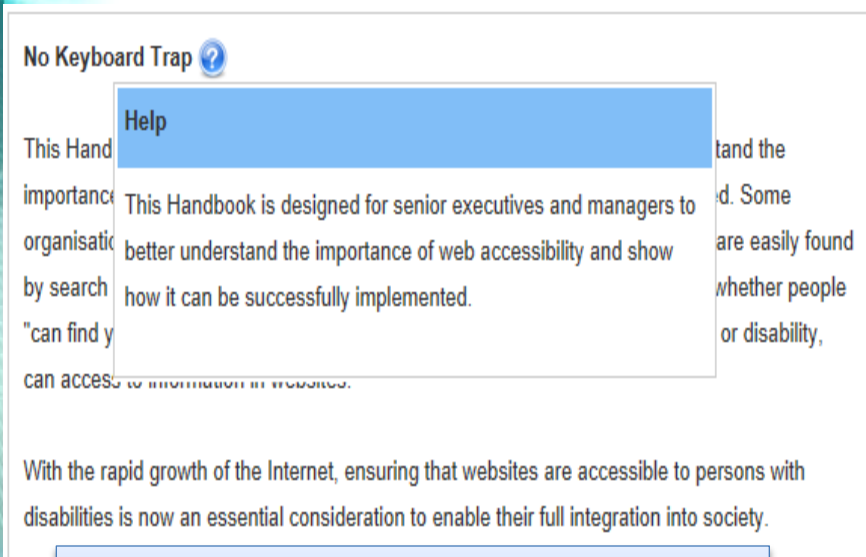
No Keyboard Trap

Help

This Handbook is designed for senior executives and managers to better understand the importance of web accessibility and show how it can be successfully implemented.

This Hand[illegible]tand the importance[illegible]d. Some organisati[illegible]are easily found by search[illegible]whether people "can find y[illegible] or disability, can access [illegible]

With the rapid growth of the Internet, ensuring that websites are accessible to persons with disabilities is now an essential consideration to enable their full integration into society.